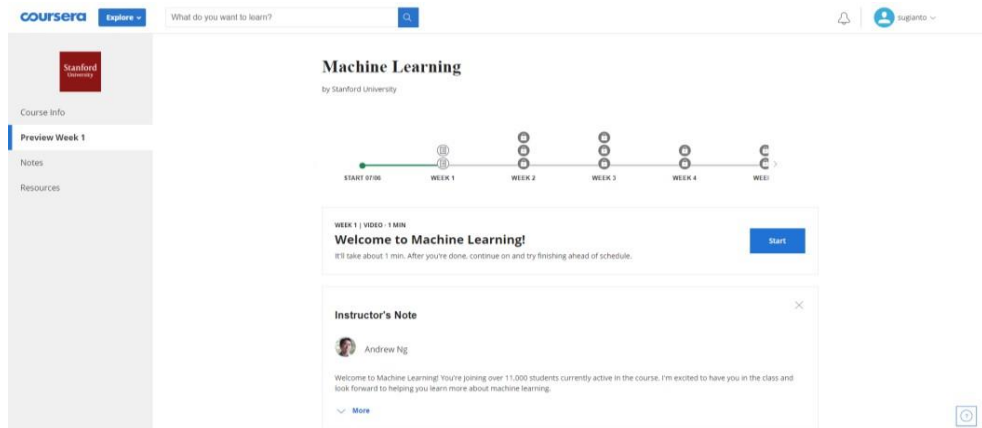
coursera Explore

What do you want to learn?

sugianto

Stanford University

Course Info

Preview Week 1

Notes

Resources

Machine Learning

by Stanford University

START 07/06 WEEK 1 WEEK 2 WEEK 3 WEEK 4 WEE

WEEK 1 | VIDEO · 1 MIN

Welcome to Machine Learning!

It'll take about 1 min. After you're done, continue on and try finishing ahead of schedule.

Start

Instructor's Note

Andrew Ng

Welcome to Machine Learning! You're joining over 11,000 students currently active in the course. I'm excited to have you in the class and look forward to helping you learn more about machine learning.

More